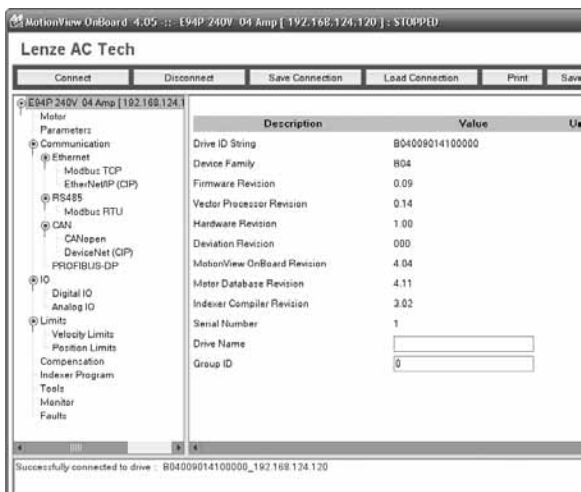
MotionView OnBoard 4.05 :: E94P 240V 04 Amp [ 192.168.124.120 ] : STOPPED

Lenze AC Tech

Connect | Disconnect | Save Connection | Load Connection | Print | Save

E94P 240V 04 Amp [ 192.168.124.1
Motor
Parameters
Communication
Ethernet
Modbus TCP
EtherNet/IP (CIP)
RS485
Modbus RTU
CAN
CANopen
DeviceNet (CIP)
PROFIBUS-DP
IO
Digital IO
Analog IO
Limits
Velocity Limits
Position Limits
Compensation
Indexer Program
Tools
Monitor
Faults

| Description | Value | Ur |
|---|---|---|
| Drive ID String | B04009014100000 | |
| Device Family | B04 | |
| Firmware Revision | 0.09 | |
| Vector Processor Revision | 0.14 | |
| Hardware Revision | 1.00 | |
| Deviation Revision | 000 | |
| MotionView OnBoard Revision | 4.04 | |
| Motor Database Revision | 4.11 | |
| Indexer Compiler Revision | 3.02 | |
| Serial Number | 1 | |
| Drive Name | | |
| Group ID | 0 | |

Successfully connected to drive : B04009014100000_192.168.124.120